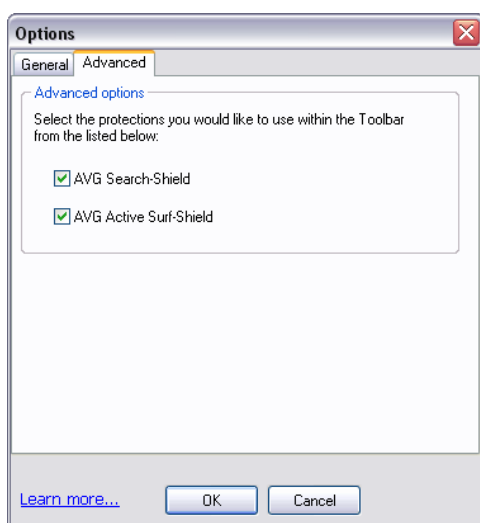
Options

General Advanced

Advanced options

Select the protections you would like to use within the Toolbar from the listed below:

AVG Search-Shield

AVG Active Surf-Shield

Learn more...

OK

Cancel